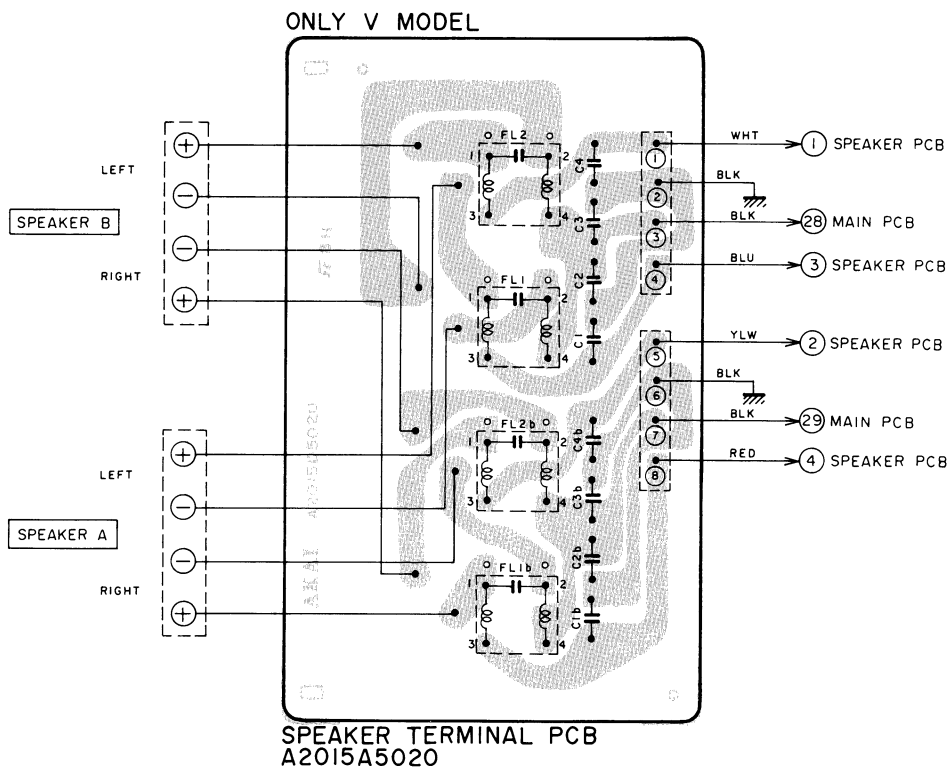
ONLY V MODEL

LEFT

SPEAKER B

RIGHT

LEFT

SPEAKER A

RIGHT

FL2
1 2
3 4
C4
C3

FL1
1 2
3 4
C2
C1

FL2b
1 2
3 4
C4b
C3b

FL1b
1 2
3 4
C2b
C1b

1
2
3
4
5
6
7
8

WHT
1 SPEAKER PCB
BLK
BLK
28 MAIN PCB
BLU
3 SPEAKER PCB
YLW
2 SPEAKER PCB
BLK
BLK
29 MAIN PCB
RED
4 SPEAKER PCB

SPEAKER TERMINAL PCB
A2015A5020